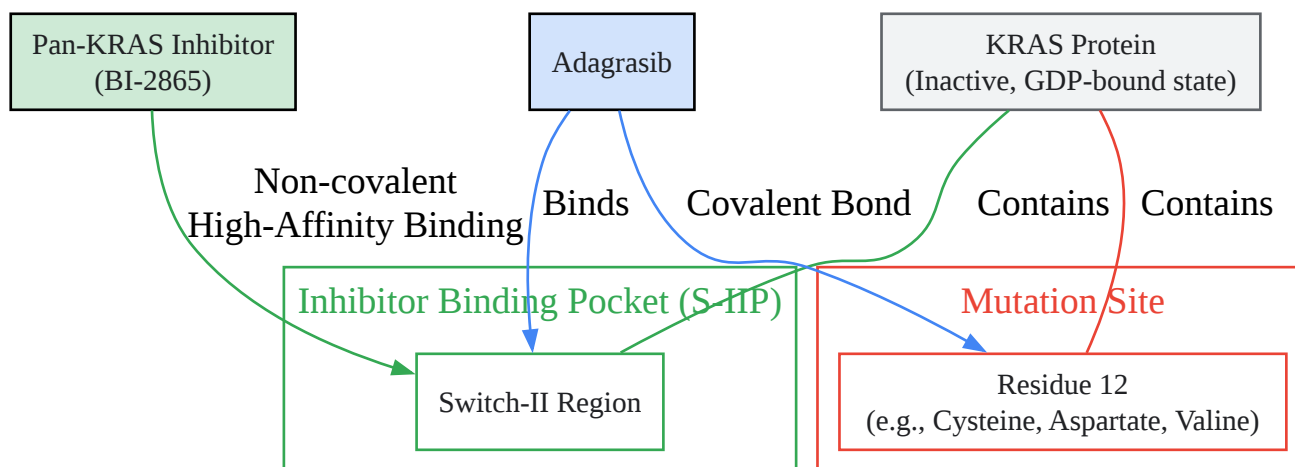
Pan-KRAS Inhibitor
(BI-2865)

Adagrasib

KRAS Protein
(Inactive, GDP-bound state)

Non-covalent
High-Affinity Binding

Binds

Covalent Bond

Contains

Contains

Inhibitor Binding Pocket (S-IIP)

Mutation Site

Switch-II Region

Residue 12
(e.g., Cysteine, Aspartate, Valine)